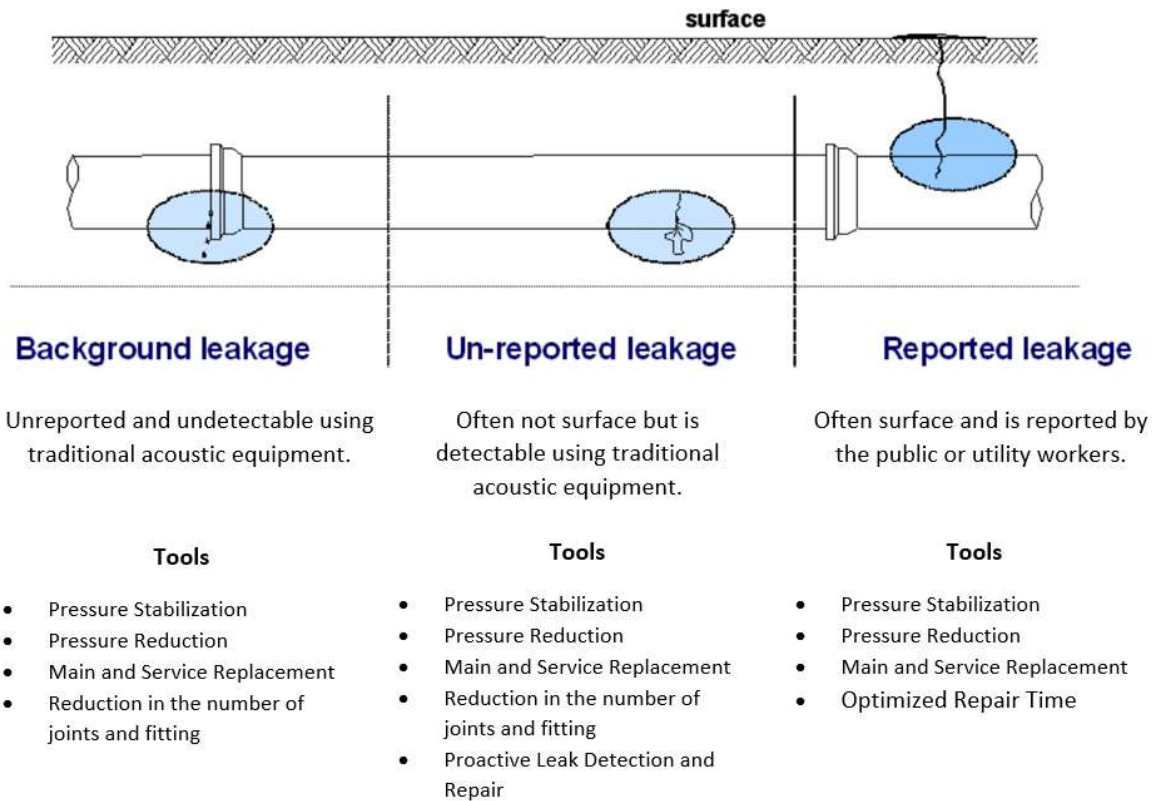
surface

Background leakage

Unreported and undetectable using traditional acoustic equipment.

Tools

- Pressure Stabilization
- Pressure Reduction
- Main and Service Replacement
- Reduction in the number of joints and fitting

Un-reported leakage

Often not surface but is detectable using traditional acoustic equipment.

Tools

- Pressure Stabilization
- Pressure Reduction
- Main and Service Replacement
- Reduction in the number of joints and fitting
- Proactive Leak Detection and Repair

Reported leakage

Often surface and is reported by the public or utility workers.

Tools

- Pressure Stabilization
- Pressure Reduction
- Main and Service Replacement
- Optimized Repair Time